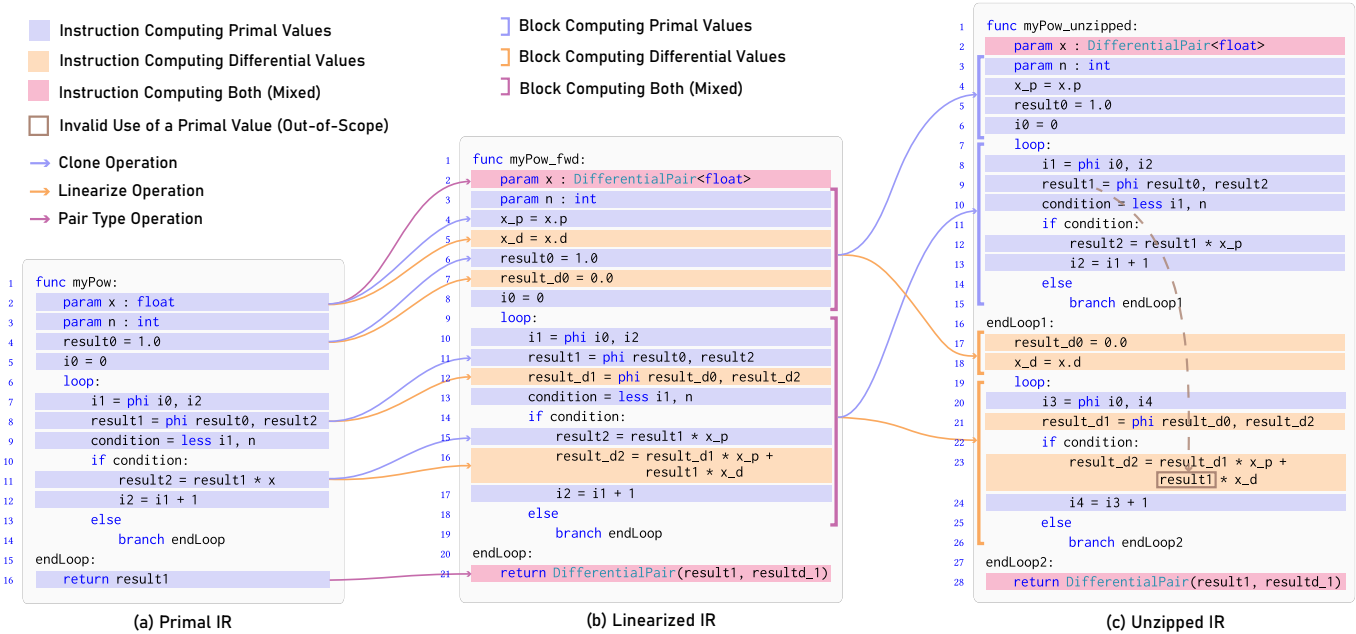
Instruction Computing Primal Values
Instruction Computing Differential Values
Instruction Computing Both (Mixed)
Invalid Use of a Primal Value (Out-of-Scope)
Clone Operation
Linearize Operation
Pair Type Operation

Block Computing Primal Values
Block Computing Differential Values
Block Computing Both (Mixed)

1 func myPow:
2 param x : float
3 param n : int
4 result0 = 1.0
5 i0 = 0
6 loop:
7 i1 = phi i0, i2
8 result1 = phi result0, result2
9 condition = less i1, n
10 if condition:
11 result2 = result1 * x
12 i2 = i1 + 1
13 else
14 branch endLoop
15 endLoop:
16 return result1

(a) Primal IR

1 func myPow_fwd:
2 param x : DifferentialPair<float>
3 param n : int
4 x_p = x.p
5 x_d = x.d
6 result0 = 1.0
7 result_d0 = 0.0
8 i0 = 0
9 loop:
10 i1 = phi i0, i2
11 result1 = phi result0, result2
12 result_d1 = phi result_d0, result_d2
13 condition = less i1, n
14 if condition:
15 result2 = result1 * x_p
16 result_d2 = result_d1 * x_p + result1 * x_d
17 i2 = i1 + 1
18 else
19 branch endLoop
20 endLoop:
21 return DifferentialPair(result1, resultd_1)

(b) Linearized IR

1 func myPow_unzipped:
2 param x : DifferentialPair<float>
3 param n : int
4 x_p = x.p
5 result0 = 1.0
6 i0 = 0
7 loop:
8 i1 = phi i0, i2
9 result1 = phi result0, result2
10 condition = less i1, n
11 if condition:
12 result2 = result1 * x_p
13 i2 = i1 + 1
14 else
15 branch endLoop1
16 endLoop1:
17 result_d0 = 0.0
18 x_d = x.d
19 loop:
20 i3 = phi i0, i4
21 result_d1 = phi result_d0, result_d2
22 if condition:
23 result_d2 = result_d1 * x_p + result1 * x_d
24 i4 = i3 + 1
25 else
26 branch endLoop2
27 endLoop2:
28 return DifferentialPair(result1, resultd_1)

(c) Unzipped IR